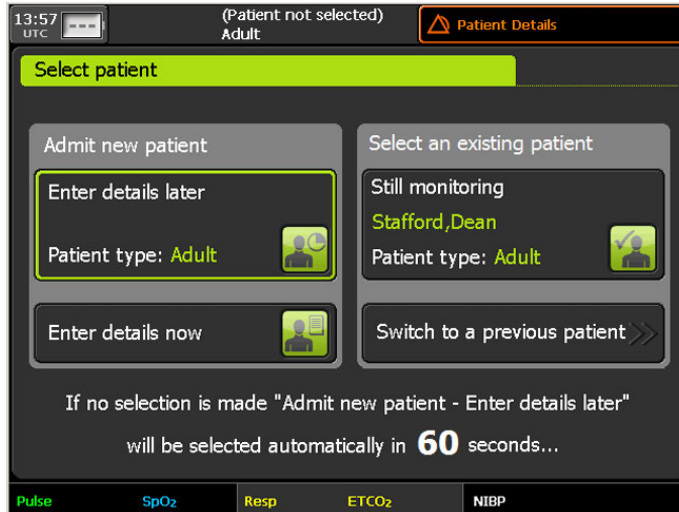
13:57 UTC

(Patient not selected)
Adult

Patient Details

Select patient

Admit new patient

Enter details later

Patient type: Adult

Enter details now

Select an existing patient

Still monitoring

Stafford,Dean

Patient type: Adult

Switch to a previous patient

If no selection is made "Admit new patient - Enter details later" will be selected automatically in 60 seconds...

Pulse SpO₂ Resp ETCO₂ NIBP